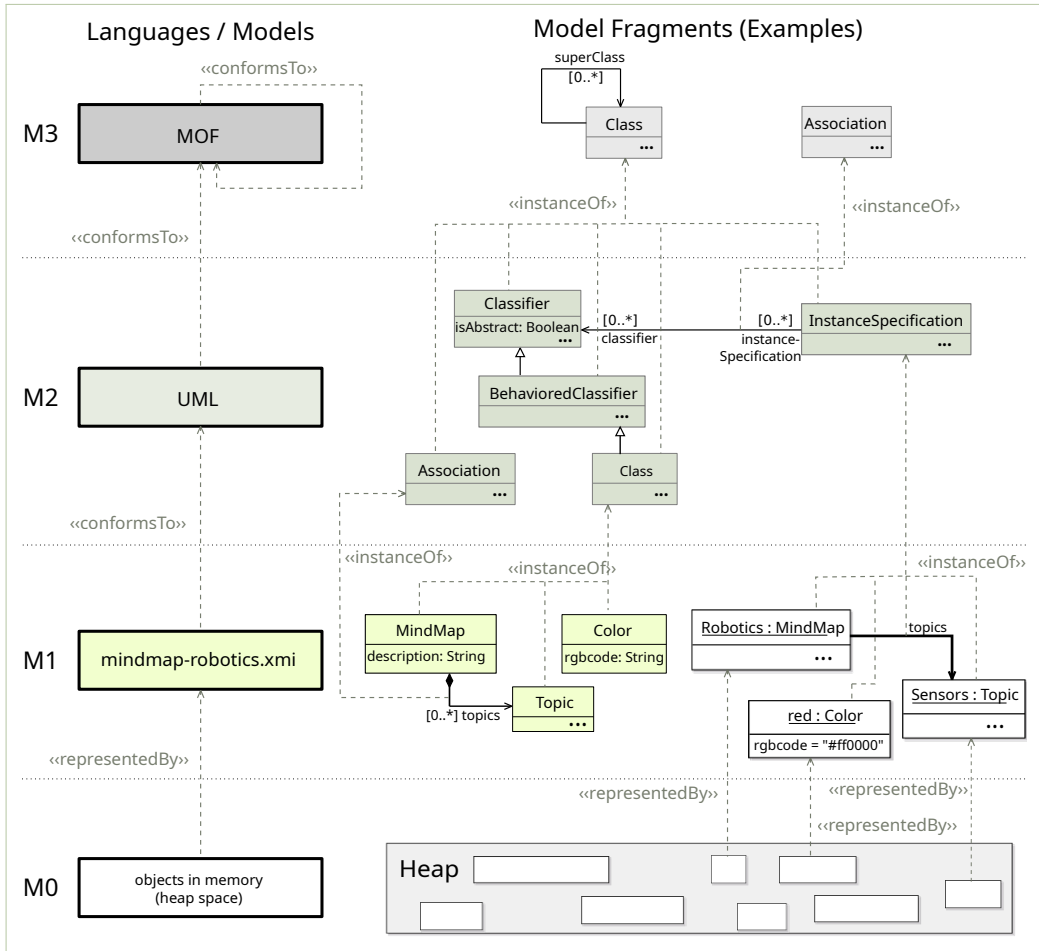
Languages / Models

Model Fragments (Examples)

‹‹conformsTo››

M3

MOF

superClass
[0..*]

Class
...

Association
...

‹‹instanceOf››

‹‹instanceOf››

‹‹conformsTo››

M2

UML

Classifier
isAbstract: Boolean
...

[0..*]
classifier

[0..*]
instance-Specification

InstanceSpecification
...

BehavioredClassifier
...

Association
...

Class
...

‹‹conformsTo››

‹‹instanceOf››

‹‹instanceOf››

‹‹instanceOf››

M1

mindmap-robotics.xmi

MindMap
description: String

Color
rgbcode: String

Topic
...

[0..*] topics

Robotics : MindMap
...

topics

Sensors : Topic
...

red : Color
rgbcode = "#ff0000"

‹‹representedBy››

‹‹representedBy››

‹‹representedBy››

‹‹representedBy››

M0

objects in memory
(heap space)

Heap